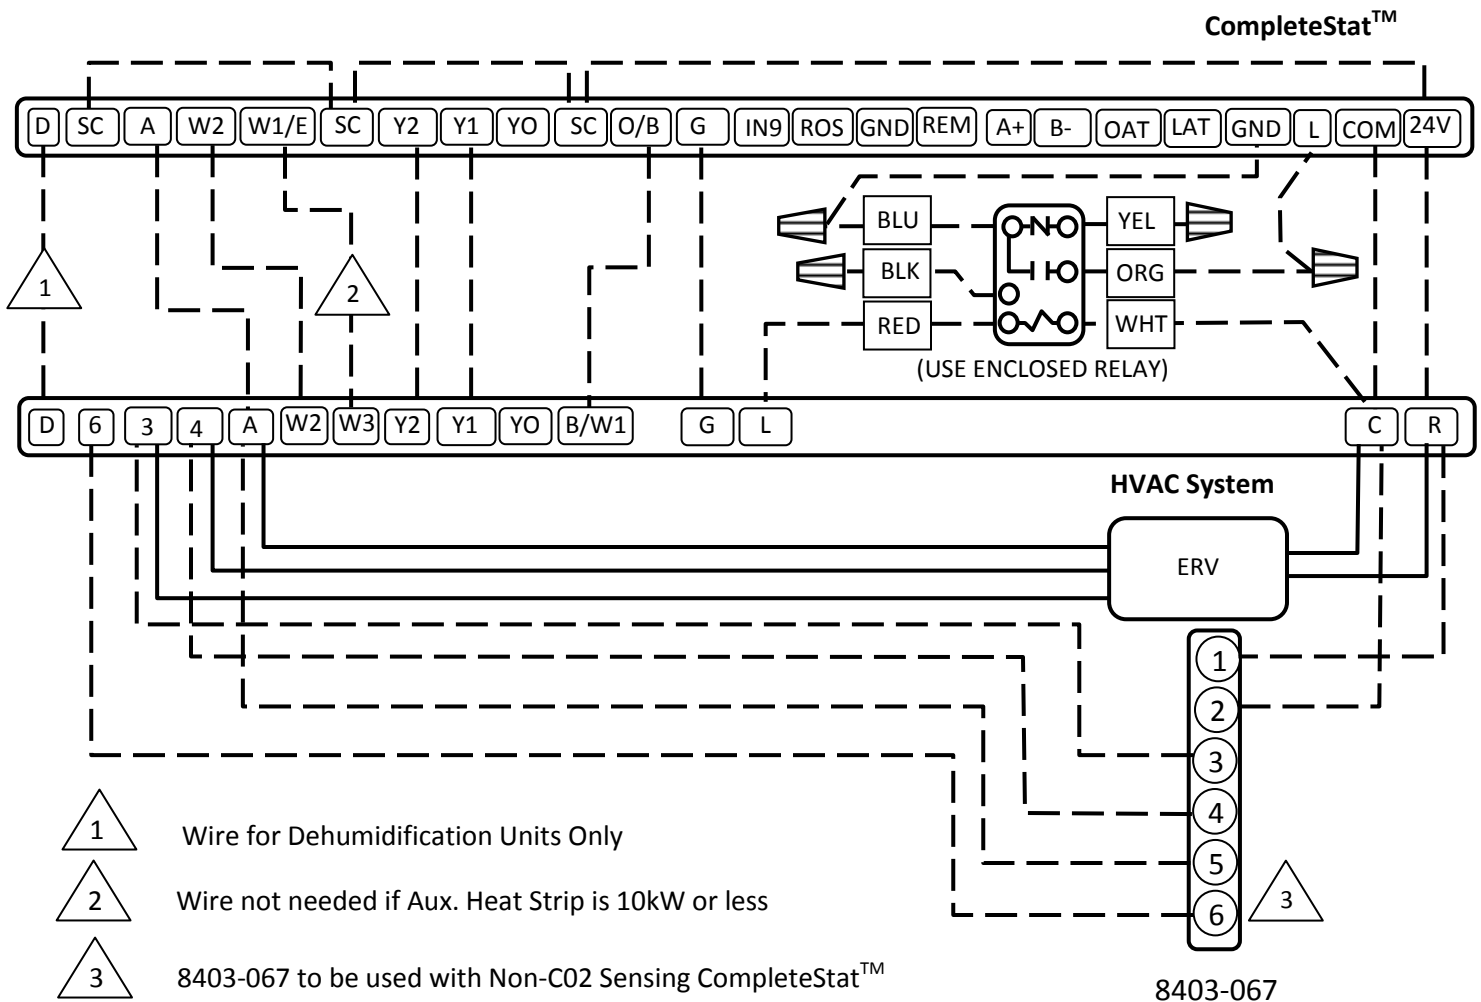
CompleteStat$^{TM}$

D SC A W2 W1/E SC Y2 Y1 YO SC O/B G IN9 ROS GND REM A+ B- OAT LAT GND L COM 24V

BLU YEL
BLK ORG
RED WHT
(USE ENCLOSED RELAY)

1 2

D 6 3 4 A W2 W3 Y2 Y1 YO B/W1 G L C R

HVAC System

ERV

1
2
3
4
5
6

3

8403-067

1 Wire for Dehumidification Units Only

2 Wire not needed if Aux. Heat Strip is 10kW or less

3 8403-067 to be used with Non-C02 Sensing CompleteStat$^{TM}$